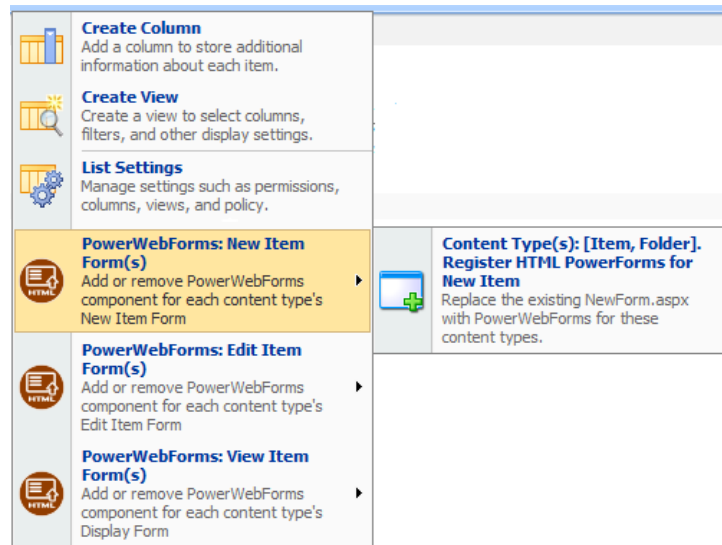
Create Column
Add a column to store additional information about each item.

Create View
Create a view to select columns, filters, and other display settings.

List Settings
Manage settings such as permissions, columns, views, and policy.

PowerWebForms: New Item Form(s)
Add or remove PowerWebForms component for each content type's New Item Form

Content Type(s): [Item, Folder]. Register HTML PowerForms for New Item
Replace the existing NewForm.aspx with PowerWebForms for these content types.

PowerWebForms: Edit Item Form(s)
Add or remove PowerWebForms component for each content type's Edit Item Form

PowerWebForms: View Item Form(s)
Add or remove PowerWebForms component for each content type's Display Form